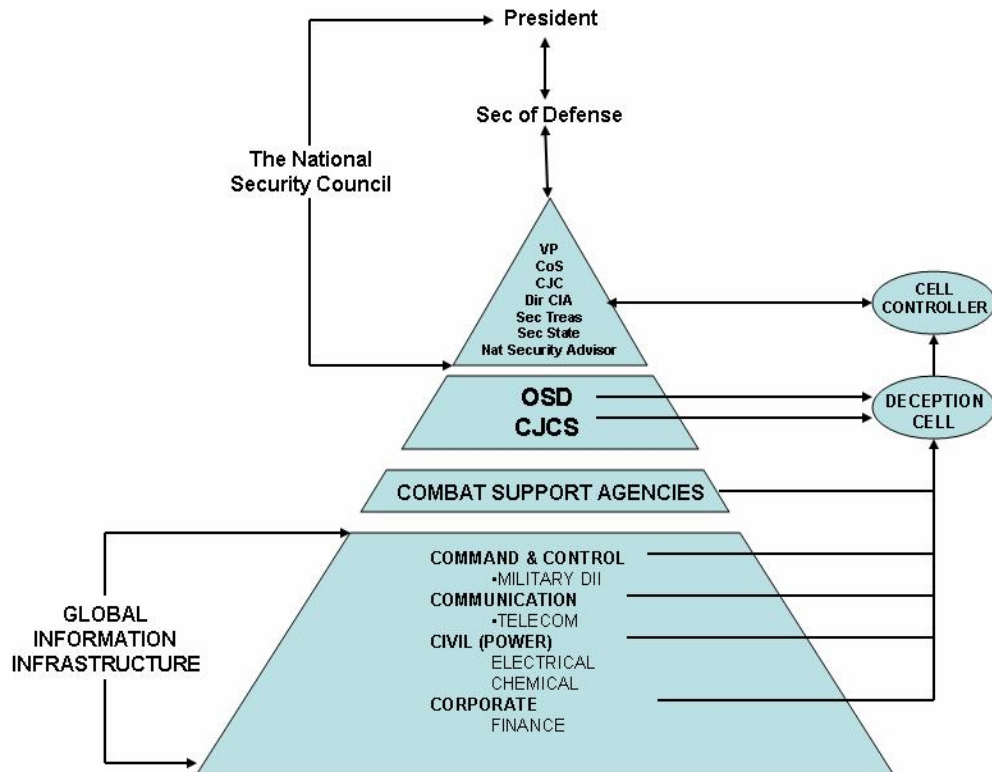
President

Sec of Defense

The National Security Council

VP
CoS
CJC
Dir CIA
Sec Treas
Sec State
Nat Security Advisor

CELL CONTROLLER

OSD
CJCS

DECEPTION CELL

COMBAT SUPPORT AGENCIES

GLOBAL INFORMATION INFRASTRUCTURE

COMMAND & CONTROL
•MILITARY DII
COMMUNICATION
•TELECOM
CIVIL (POWER)
ELECTRICAL
CHEMICAL
CORPORATE
FINANCE